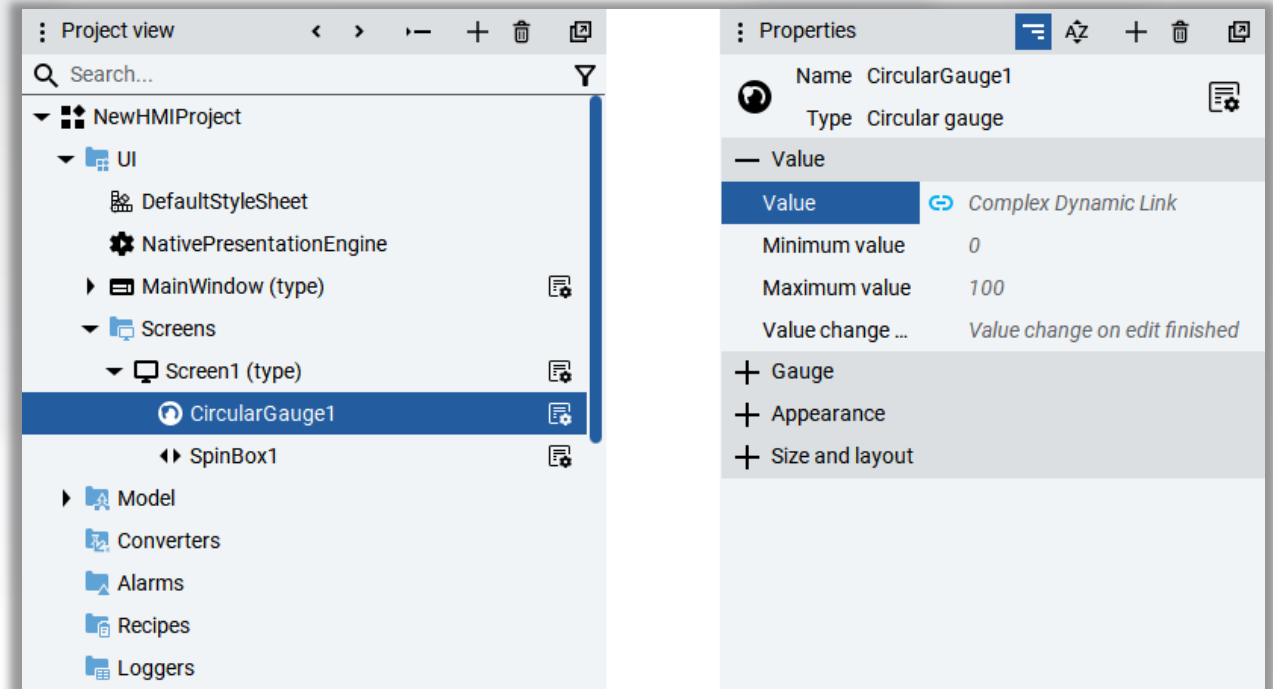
Project view

Search...

NewHMIProject
UI
DefaultStyleSheet
NativePresentationEngine
MainWindow (type)
Screens
Screen1 (type)
CircularGauge1
SpinBox1
Model
Converters
Alarms
Recipes
Loggers

Properties

Name CircularGauge1
Type Circular gauge

— Value

| | |
|---|---|
| Value | Complex Dynamic Link |
| Minimum value | 0 |
| Maximum value | 100 |
| Value change ... | Value change on edit finished |

+ Gauge
+ Appearance
+ Size and layout